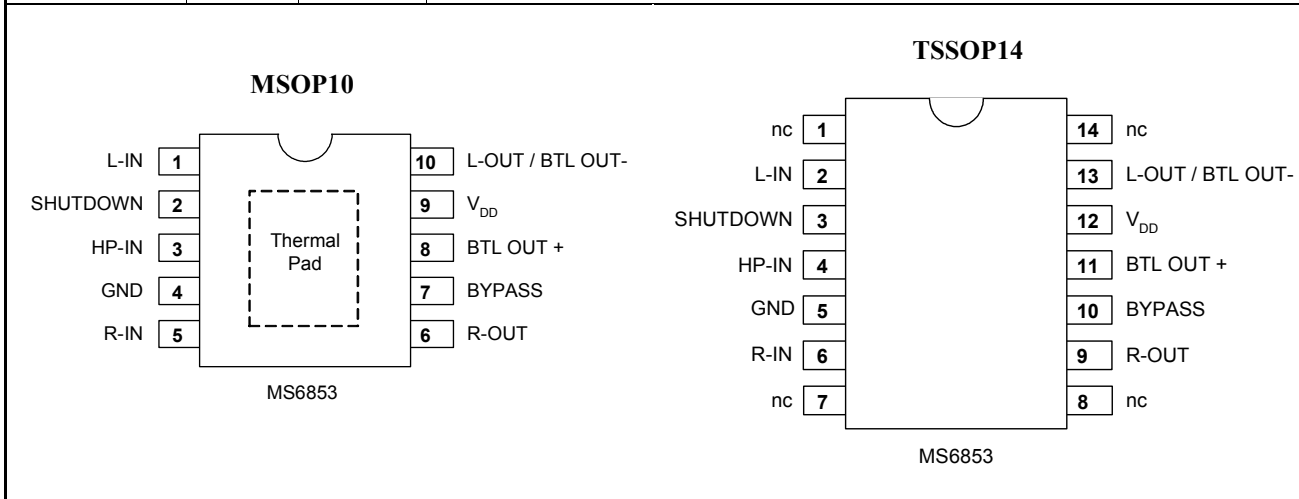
MSOP10

L-IN 1
SHUTDOWN 2
HP-IN 3
GND 4
R-IN 5

Thermal Pad

10 L-OUT / BTL OUT-
9 $V_{DD}$
8 BTL OUT +
7 BYPASS
6 R-OUT

MS6853

TSSOP14

nc 1
L-IN 2
SHUTDOWN 3
HP-IN 4
GND 5
R-IN 6
nc 7

14 nc
13 L-OUT / BTL OUT-
12 $V_{DD}$
11 BTL OUT +
10 BYPASS
9 R-OUT
8 nc

MS6853